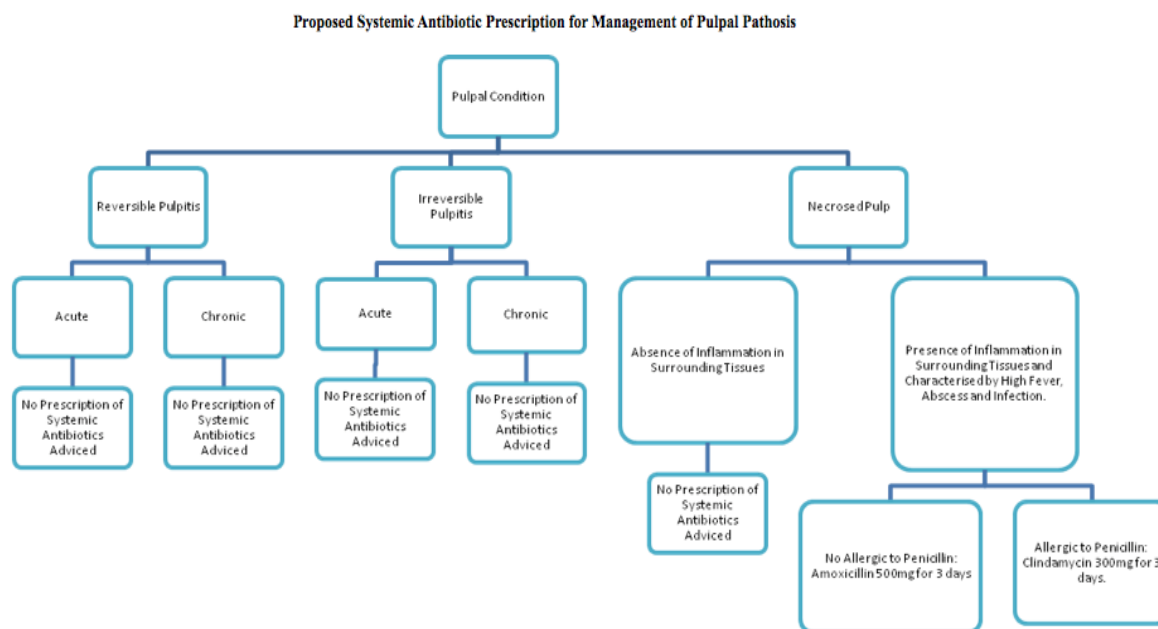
Proposed Systemic Antibiotic Prescription for Management of Pulpal Pathosis

Pulpal Condition

Reversible Pulpitis

Acute

No Prescription of Systemic Antibiotics Adviced

Chronic

No Prescription of Systemic Antibiotics Adviced

Irreversible Pulpitis

Acute

No Prescription of Systemic Antibiotics Adviced

Chronic

No Prescription of Systemic Antibiotics Adviced

Necrosed Pulp

Absence of Inflammation in Surrounding Tissues

No Prescription of Systemic Antibiotics Adviced

Presence of Inflammation in Surrounding Tissues and Characterised by High Fever, Abscess and Infection.

No Allergic to Penicillin: Amoxicillin 500mg for 3 days

Allergic to Penicillin: Clindamycin 300mg for 3 days.